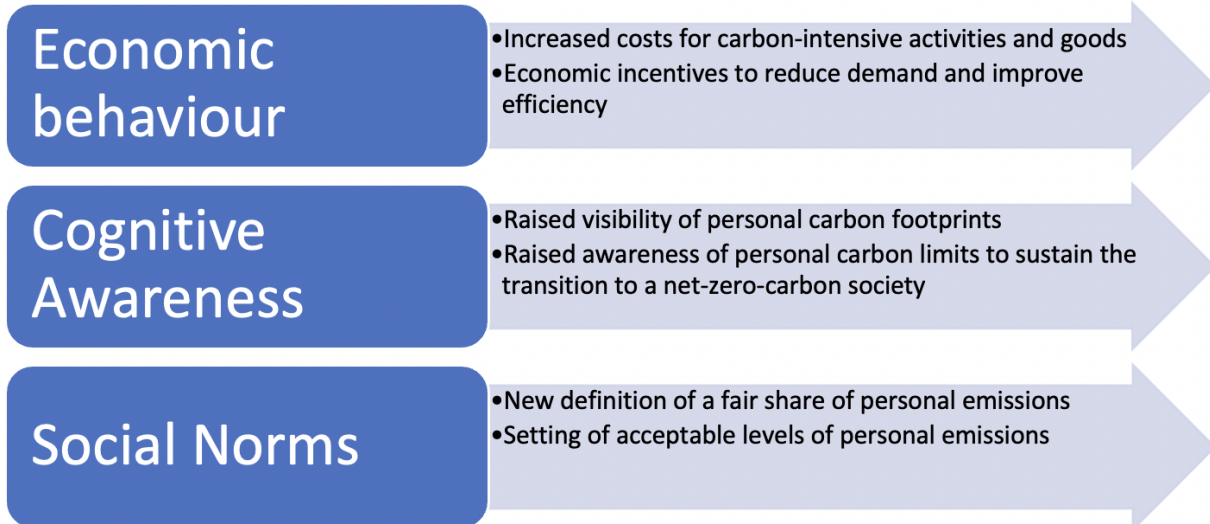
Economic behaviour

•Increased costs for carbon-intensive activities and goods
•Economic incentives to reduce demand and improve efficiency

Cognitive Awareness

•Raised visibility of personal carbon footprints
•Raised awareness of personal carbon limits to sustain the transition to a net-zero-carbon society

Social Norms

•New definition of a fair share of personal emissions
•Setting of acceptable levels of personal emissions